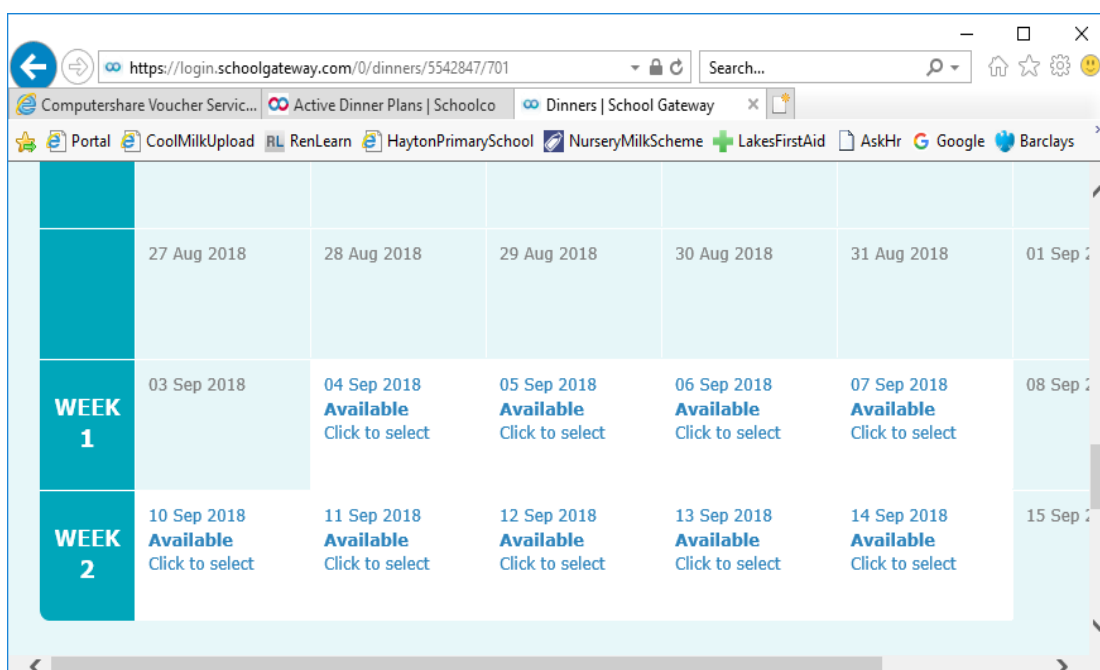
https://login.schoolgateway.com/0/dinners/5542847/701

Search...

Computershare Voucher Servic... | Active Dinner Plans | Schoolco | Dinners | School Gateway

Portal | CoolMilkUpload | RenLearn | HaytonPrimarySchool | NurseryMilkScheme | LakesFirstAid | AskHr | Google | Barclays

| | | | | | | |
|---|---|---|---|---|---|---|
| | 27 Aug 2018 | 28 Aug 2018 | 29 Aug 2018 | 30 Aug 2018 | 31 Aug 2018 | 01 Sep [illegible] |
| WEEK 1 | 03 Sep 2018 | 04 Sep 2018 Available Click to select | 05 Sep 2018 Available Click to select | 06 Sep 2018 Available Click to select | 07 Sep 2018 Available Click to select | 08 Sep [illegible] |
| WEEK 2 | 10 Sep 2018 Available Click to select | 11 Sep 2018 Available Click to select | 12 Sep 2018 Available Click to select | 13 Sep 2018 Available Click to select | 14 Sep 2018 Available Click to select | 15 Sep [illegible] |